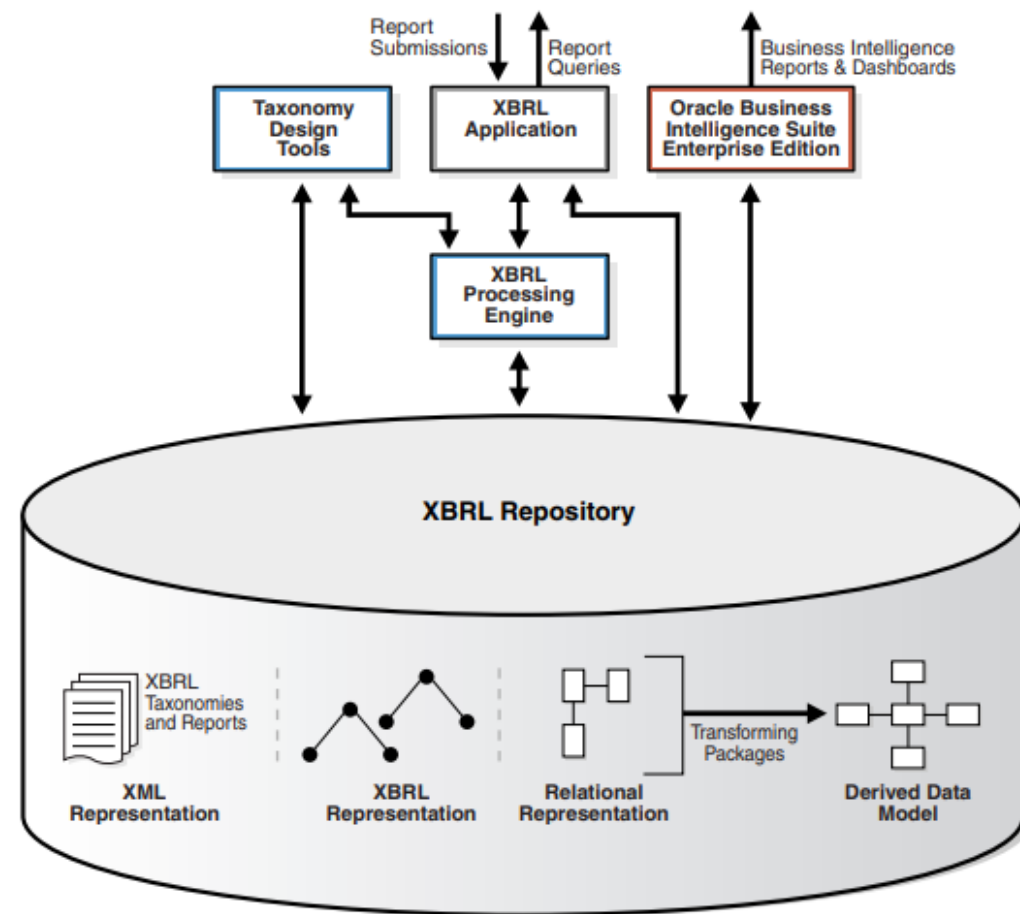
Report Submissions

Report Queries

Business Intelligence Reports & Dashboards

Taxonomy Design Tools

XBRL Application

Oracle Business Intelligence Suite Enterprise Edition

XBRL Processing Engine

XBRL Repository

XBRL Taxonomies and Reports

XML Representation

XBRL Representation

Relational Representation

Transforming Packages

Derived Data Model